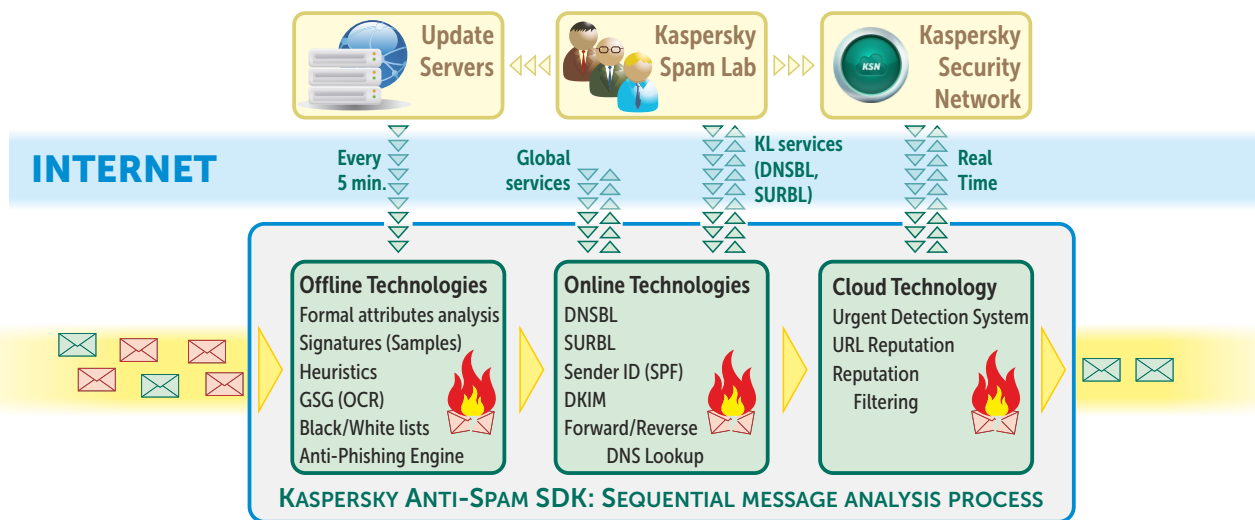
Update Servers

Kaspersky Spam Lab

KSN

Kaspersky Security Network

INTERNET

Every 5 min.

Global services

KL services (DNSBL, SURBL)

Real Time

Offline Technologies
Formal attributes analysis
Signatures (Samples)
Heuristics
GSG (OCR)
Black/White lists
Anti-Phishing Engine

Online Technologies
DNSBL
SURBL
Sender ID (SPF)
DKIM
Forward/Reverse DNS Lookup

Cloud Technology
Urgent Detection System
URL Reputation
Reputation Filtering

Kaspersky Anti-Spam SDK: Sequential message analysis process